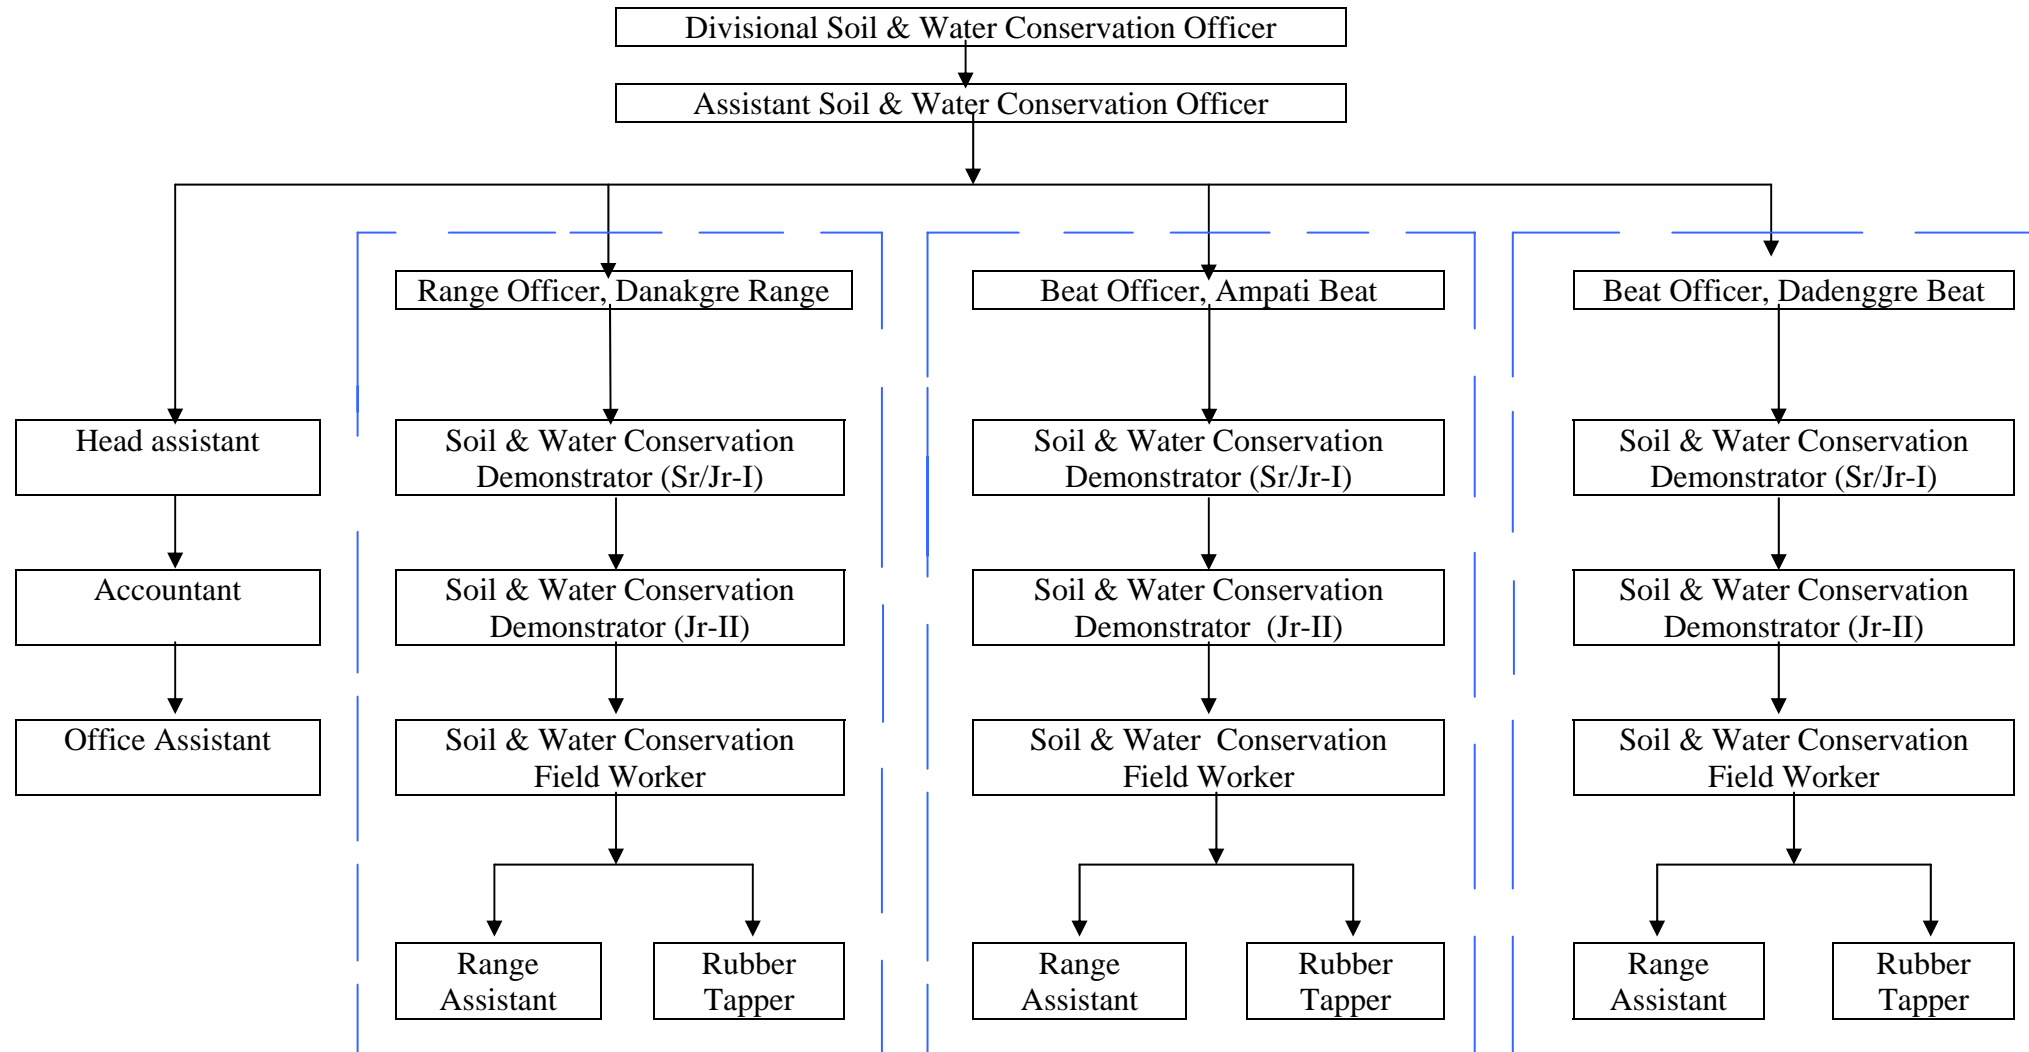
Divisional Soil & Water Conservation Officer

Assistant Soil & Water Conservation Officer

Head assistant

Accountant

Office Assistant

Range Officer, Danakgre Range

Soil & Water Conservation Demonstrator (Sr/Jr-I)

Soil & Water Conservation Demonstrator (Jr-II)

Soil & Water Conservation Field Worker

Range Assistant

Rubber Tapper

Beat Officer, Ampati Beat

Soil & Water Conservation Demonstrator (Sr/Jr-I)

Soil & Water Conservation Demonstrator (Jr-II)

Soil & Water Conservation Field Worker

Range Assistant

Rubber Tapper

Beat Officer, Dadenggre Beat

Soil & Water Conservation Demonstrator (Sr/Jr-I)

Soil & Water Conservation Demonstrator (Jr-II)

Soil & Water Conservation Field Worker

Range Assistant

Rubber Tapper